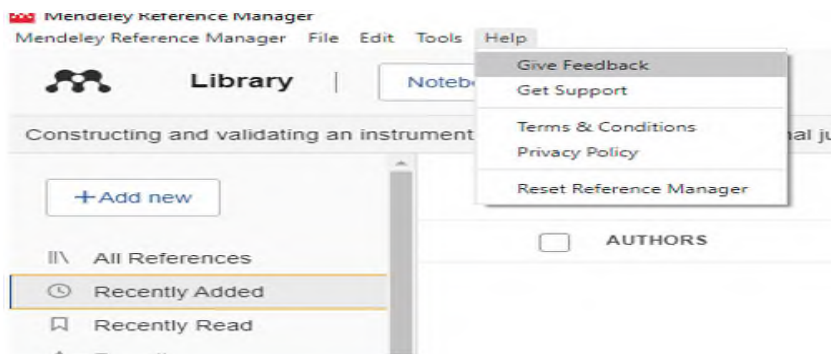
Mendeley Reference Manager
Mendeley Reference Manager File Edit Tools Help

Library

Notebo

Give Feedback
Get Support
Terms & Conditions
Privacy Policy
Reset Reference Manager

Constructing and validating an instrument

nal ju

+ Add new

All References
Recently Added
Recently Read

AUTHORS